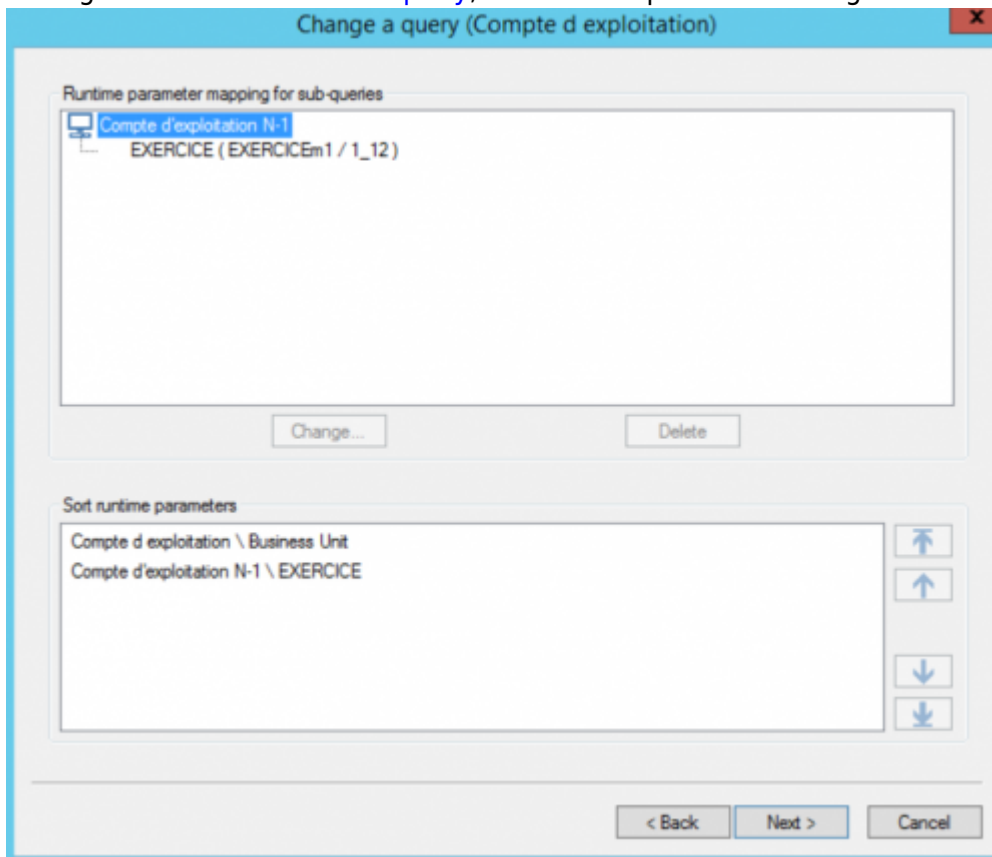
Change a query (Compte d exploitation)

Runtime parameter mapping for sub-queries

Compte d'exploitation N-1

EXERCICE ( EXERCICEm1 / 1_12 )

Change...

Delete

Sort runtime parameters

Compte d exploitation \ Business Unit

Compte d'exploitation N-1 \ EXERCICE

< Back

Next >

Cancel